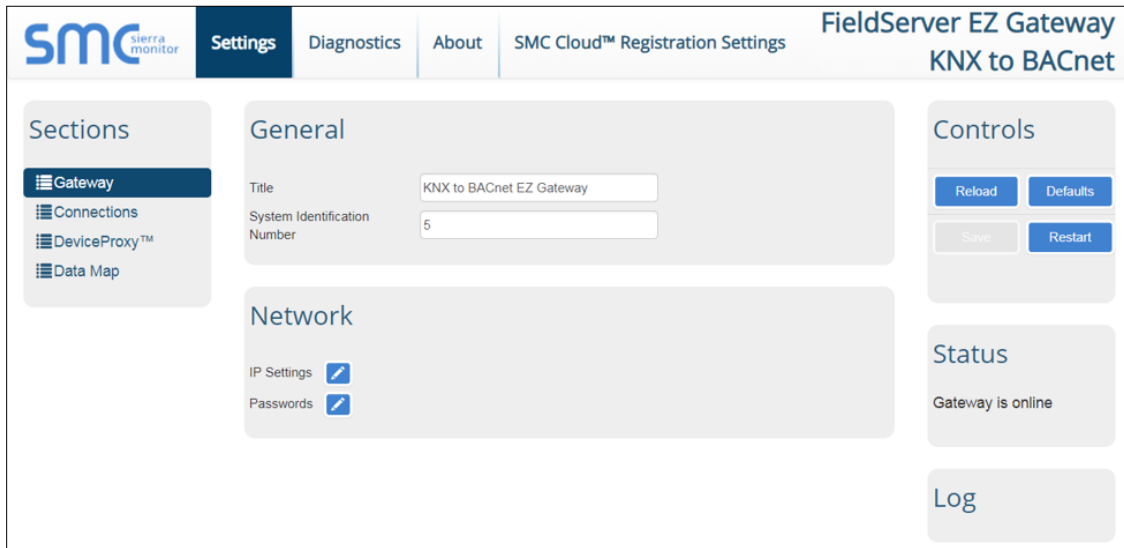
SMC sierra monitor

Settings Diagnostics About SMC Cloud™ Registration Settings

FieldServer EZ Gateway
KNX to BACnet

Sections

Gateway
Connections
DeviceProxy™
Data Map

General

Title KNX to BACnet EZ Gateway

System Identification Number 5

Network

IP Settings

Passwords

Controls

Reload Defaults

Save Restart

Status

Gateway is online

Log